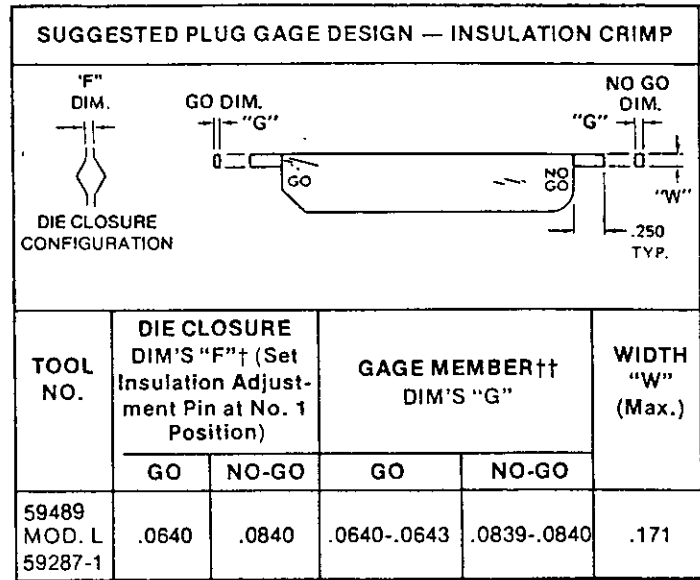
SUGGESTED PLUG GAGE DESIGN — INSULATION CRIMP

"F" DIM.

DIE CLOSURE CONFIGURATION

GO DIM. "G"

GO

NO GO

NO GO DIM. "G"

"W"

.250 TYP.

| TOOL NO. | DIE CLOSURE DIM'S "F"† (Set Insulation Adjustment Pin at No. 1 Position) GO | DIE CLOSURE DIM'S "F"† (Set Insulation Adjustment Pin at No. 1 Position) NO-GO | GAGE MEMBER†† DIM'S "G" GO | GAGE MEMBER†† DIM'S "G" NO-GO | WIDTH "W" (Max.) |
|---|---|---|---|---|---|
| 59489 MOD. L 59287-1 | .0640 | .0840 | .0640-.0643 | .0839-.0840 | .171 |